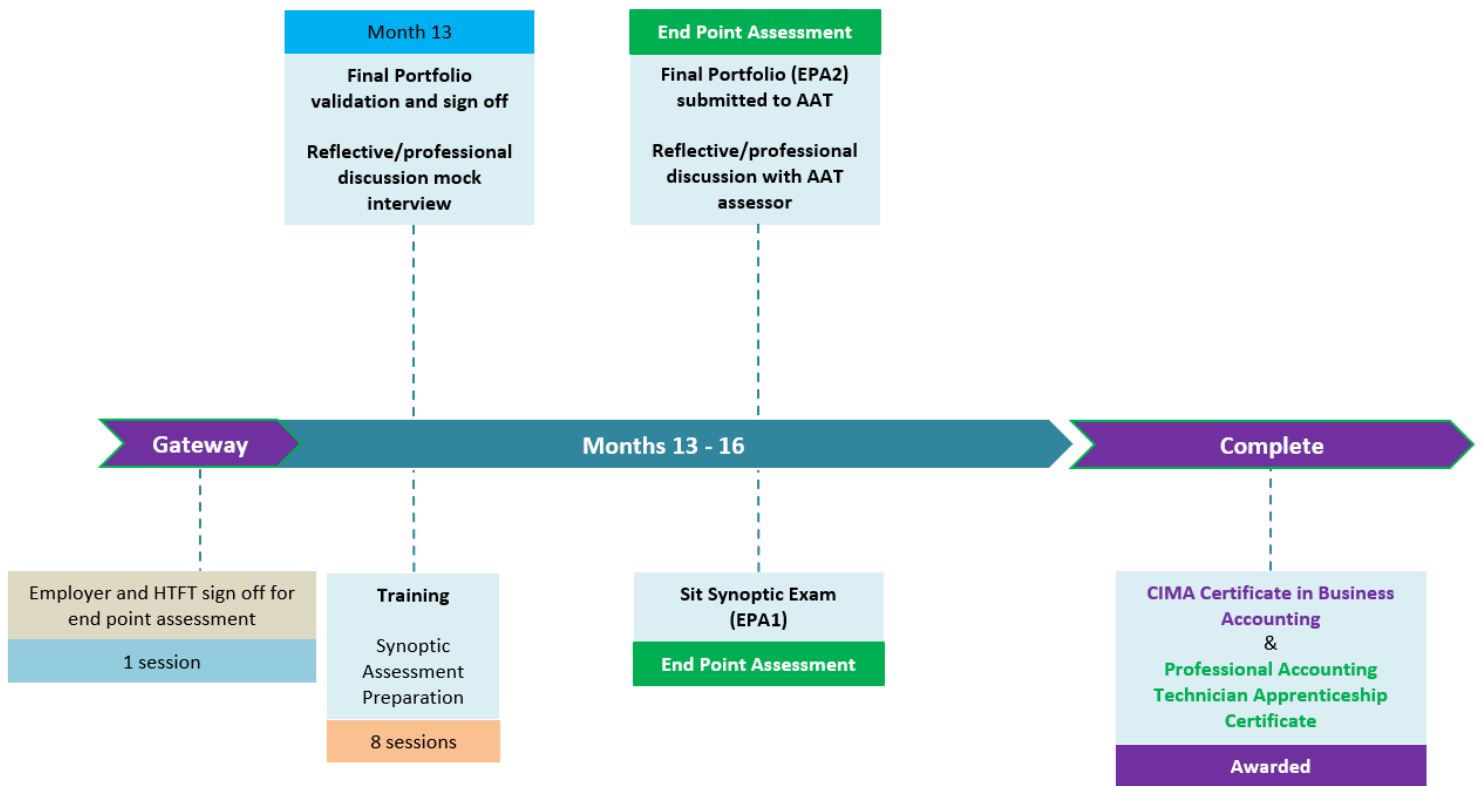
Month 13

Final Portfolio validation and sign off

Reflective/professional discussion mock interview

End Point Assessment

Final Portfolio (EPA2) submitted to AAT

Reflective/professional discussion with AAT assessor

Gateway

Months 13 - 16

Complete

Employer and HTFT sign off for end point assessment

1 session

Training

Synoptic Assessment Preparation

8 sessions

Sit Synoptic Exam (EPA1)

End Point Assessment

CIMA Certificate in Business Accounting

&

Professional Accounting Technician Apprenticeship Certificate

Awarded